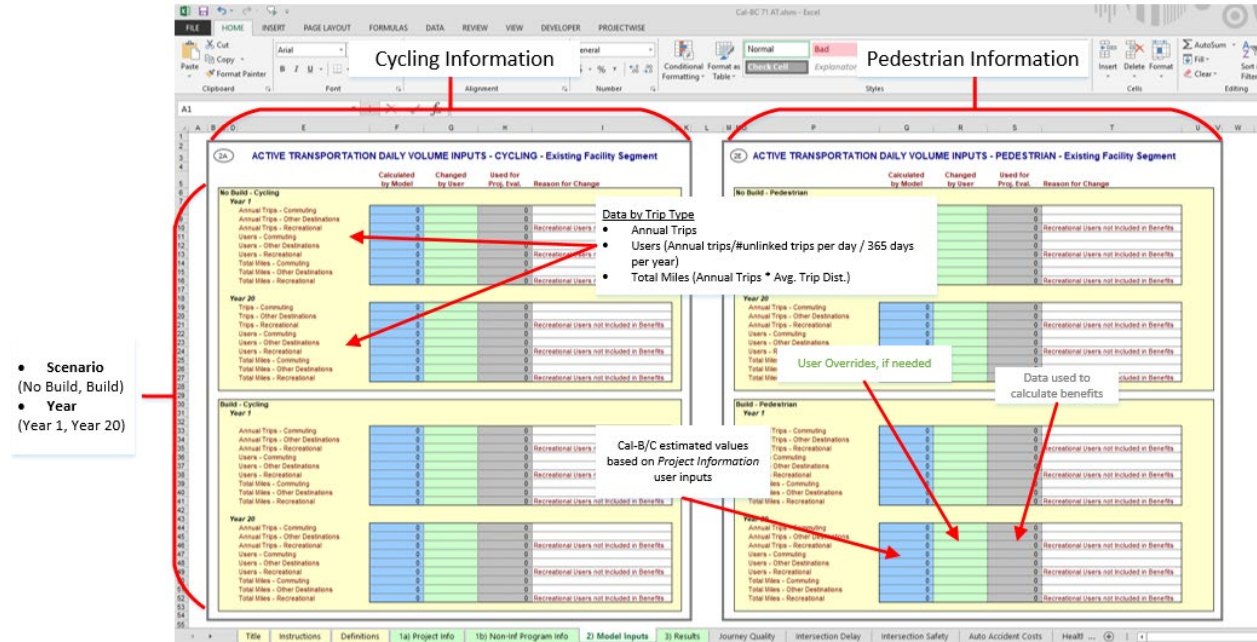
Cal-BC 7.1 AT.xlsm - Excel

FILE HOME INSERT PAGE LAYOUT FORMULAS DATA REVIEW VIEW DEVELOPER PROJECTWISE

Cut
Copy
Paste
Format Painter
Clipboard
Arial
Font
Alignment
General
Number
Conditional Formatting
Format as Table
Normal
Bad
Check Cell
Explanatory
Styles
Insert Delete Format
Cells
AutoSum
Fill
Clear
Sort & Filter
Editing

A1

Cycling Information

Pedestrian Information

2A ACTIVE TRANSPORTATION DAILY VOLUME INPUTS - CYCLING - Existing Facility Segment

| | Calculated by Model | Changed by User | Used for Proj. Eval. | Reason for Change |
|---|---|---|---|---|
| No Build - Cycling | | | | |
| Year 1 | | | | |
| Annual Trips - Commuting | 0 | | 0 | |
| Annual Trips - Other Destinations | 0 | | 0 | |
| Annual Trips - Recreational | 0 | | 0 | Recreational Users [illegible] |
| Users - Commuting | 0 | | 0 | |
| Users - Other Destinations | 0 | | 0 | |
| Users - Recreational | 0 | | 0 | Recreational Users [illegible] |
| Total Miles - Commuting | 0 | | 0 | |
| Total Miles - Other Destinations | 0 | | 0 | |
| Total Miles - Recreational | 0 | | 0 | Recreational Users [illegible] |
| Year 20 | | | | |
| Trips - Commuting | 0 | | 0 | |
| Trips - Other Destinations | 0 | | 0 | |
| Trips - Recreational | 0 | | 0 | Recreational Users not Included in Benefits |
| Users - Commuting | 0 | | 0 | |
| Users - Other Destinations | 0 | | 0 | |
| Users - Recreational | 0 | | 0 | Recreational Users not Included in Benefits |
| Total Miles - Commuting | 0 | | 0 | |
| Total Miles - Other Destinations | 0 | | 0 | |
| Total Miles - Recreational | 0 | | 0 | Recreational Users not Included in Benefits |
| Build - Cycling | | | | |
| Year 1 | | | | |
| Annual Trips - Commuting | 0 | | 0 | |
| Annual Trips - Other Destinations | 0 | | 0 | |
| Annual Trips - Recreational | 0 | | 0 | Recreational Users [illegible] |
| Users - Commuting | 0 | | 0 | |
| Users - Other Destinations | 0 | | 0 | |
| Users - Recreational | 0 | | 0 | Recreational Users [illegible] |
| Total Miles - Commuting | 0 | | 0 | |
| Total Miles - Other Destinations | 0 | | 0 | |
| Total Miles - Recreational | 0 | | 0 | Recreational Users not Included in Benefits |
| Year 20 | | | | |
| Annual Trips - Commuting | 0 | | 0 | |
| Annual Trips - Other Destinations | 0 | | 0 | |
| Annual Trips - Recreational | 0 | | 0 | Recreational Users not Included in Benefits |
| Users - Commuting | 0 | | 0 | |
| Users - Other Destinations | 0 | | 0 | |
| Users - Recreational | 0 | | 0 | Recreational Users not Included in Benefits |
| Total Miles - Commuting | 0 | | 0 | |
| Total Miles - Other Destinations | 0 | | 0 | |
| Total Miles - Recreational | 0 | | 0 | Recreational Users not Included in Benefits |

2B ACTIVE TRANSPORTATION DAILY VOLUME INPUTS - PEDESTRIAN - Existing Facility Segment

| | Calculated by Model | Changed by User | Used for Proj. Eval. | Reason for Change |
|---|---|---|---|---|
| No Build - Pedestrian | | | | |
| Year 1 | | | 0 | |
| | | | 0 | Recreational Users not Included in Benefits |
| | | | 0 | Recreational Users not Included in Benefits |
| Year 20 | | | | |
| Annual Trips - Commuting | 0 | | 0 | |
| Annual Trips - Other Destinations | 0 | | 0 | |
| Annual Trips - Recreational | 0 | | 0 | Recreational Users not Included in Benefits |
| Users - Commuting | 0 | | 0 | |
| Users - Other Destinations | 0 | | 0 | |
| Users - R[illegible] | 0 | | 0 | Recreational Users not Included in Benefits |
| Total Mile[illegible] | 0 | | 0 | |
| Total Mile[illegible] | 0 | | 0 | |
| Total Mile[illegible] | 0 | | 0 | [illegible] not Included in Benefits |
| Build - Pedestrian | | | | |
| Year 1 | | | | |
| Annual Trips - Commuting | 0 | | 0 | |
| Annual Trips - Other Destinations | 0 | | 0 | |
| Annual Trips - Recreational | 0 | | 0 | Recreational Users not Included in Benefits |
| Users - Commuting | 0 | | 0 | |
| Users - Other Destinations | 0 | | 0 | |
| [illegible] | 0 | | 0 | Recreational Users not Included in Benefits |
| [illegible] | 0 | | 0 | |
| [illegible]les - Other Destinations | 0 | | 0 | |
| Total Miles - Recreational | 0 | | 0 | Recreational Users not Included in Benefits |
| Year 20 | | | | |
| Annual Trips - Commuting | 0 | | 0 | |
| Annual Trips - Other Destinations | 0 | | 0 | |
| Annual Trips - Recreational | 0 | | 0 | Recreational Users not Included in Benefits |
| Users - Commuting | 0 | | 0 | |
| Users - Other Destinations | 0 | | 0 | |
| Users - Recreational | 0 | | 0 | Recreational Users not Included in Benefits |
| Total Miles - Commuting | 0 | | 0 | |
| Total Miles - Other Destinations | 0 | | 0 | |
| Total Miles - Recreational | 0 | | 0 | Recreational Users not Included in Benefits |

Data by Trip Type
• Annual Trips
• Users (Annual trips/#unlinked trips per day / 365 days per year)
• Total Miles (Annual Trips * Avg. Trip Dist.)

User Overrides, if needed

Data used to calculate benefits

Cal-B/C estimated values based on *Project Information* user inputs

• Scenario
(No Build, Build)
• Year
(Year 1, Year 20)

Title | Instructions | Definitions | 1a) Project Info | 1b) Non-Inf Program Info | 2) Model Inputs | 3) Results | Journey Quality | Intersection Delay | Intersection Safety | Auto Accident Costs | Healt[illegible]